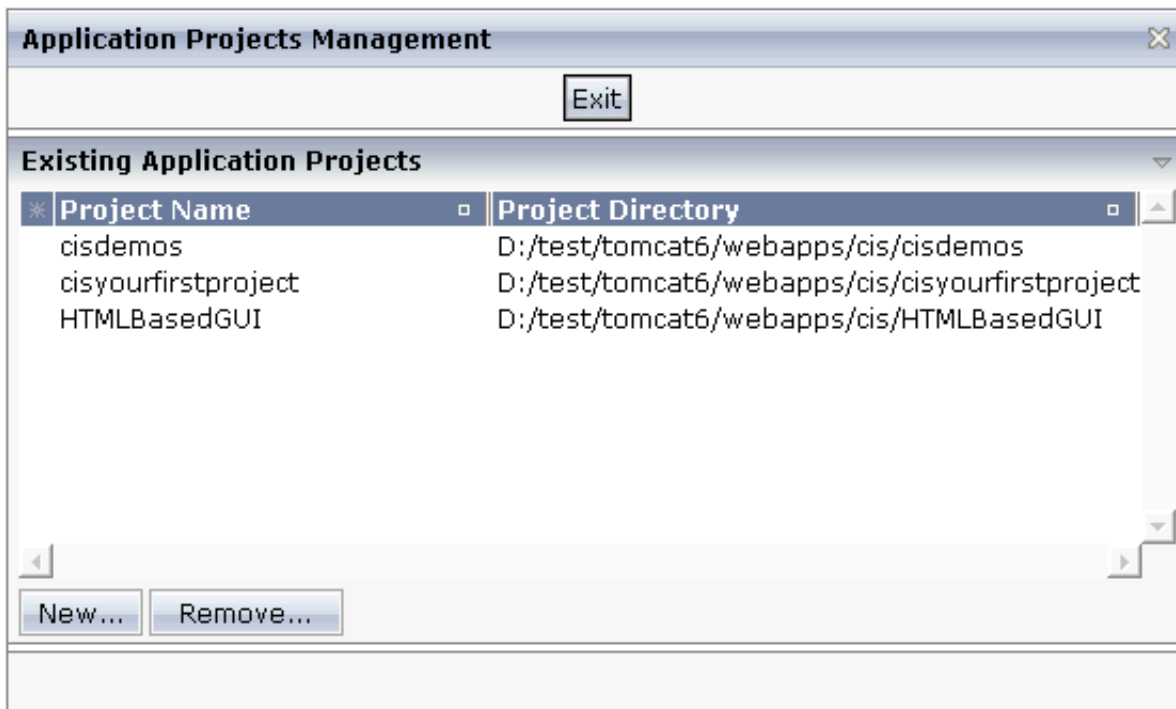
Application Projects Management

Exit

Existing Application Projects

| Project Name | Project Directory |
|---|---|
| cisdemos | D:/test/tomcat6/webapps/cis/cisdemos |
| cisyourfirstproject | D:/test/tomcat6/webapps/cis/cisyourfirstproject |
| HTMLBasedGUI | D:/test/tomcat6/webapps/cis/HTMLBasedGUI |

New... Remove...